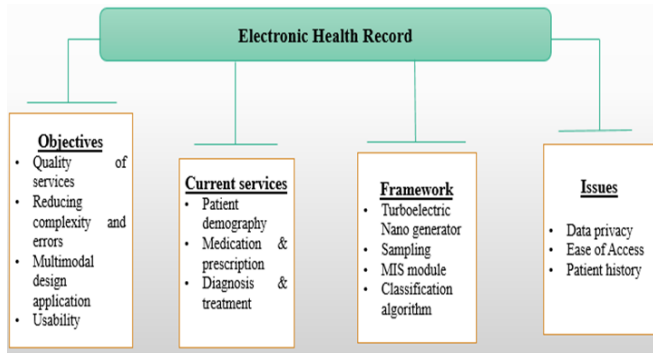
Electronic Health Record

Objectives
- Quality of services
- Reducing complexity and errors
- Multimodal design application
- Usability

Current services
- Patient demography
- Medication & prescription
- Diagnosis & treatment

Framework
- Turboelectric Nano generator
- Sampling
- MIS module
- Classification algorithm

Issues
- Data privacy
- Ease of Access
- Patient history